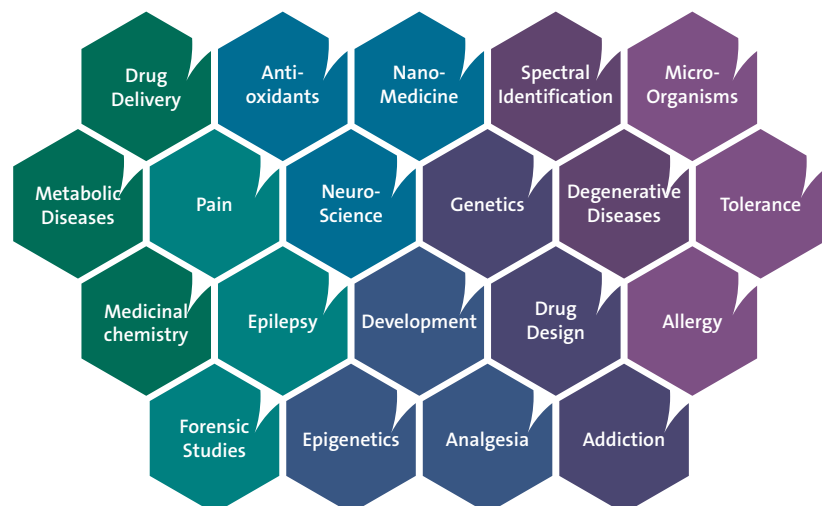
Drug Delivery

Anti-oxidants

Nano-Medicine

Spectral Identification

Micro-Organisms

Metabolic Diseases

Pain

Neuro-Science

Genetics

Degenerative Diseases

Tolerance

Medicinal chemistry

Epilepsy

Development

Drug Design

Allergy

Forensic Studies

Epigenetics

Analgesia

Addiction